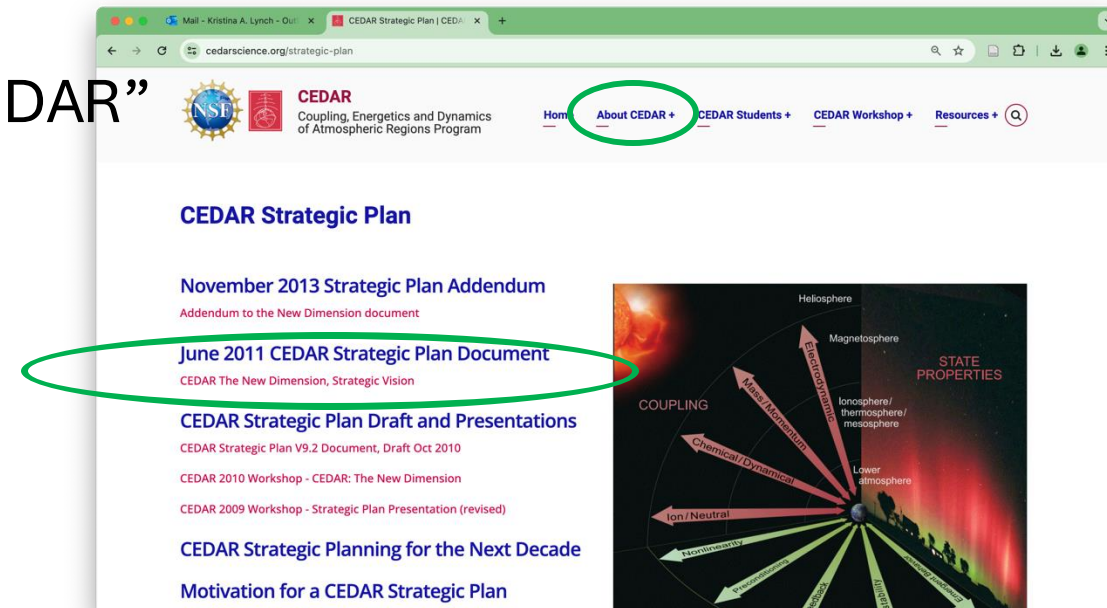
DAR”

Mail - Kristina A. Lynch - Out
CEDAR Strategic Plan | CEDA
+
cedarscience.org/strategic-plan

CEDAR
Coupling, Energetics and Dynamics of Atmospheric Regions Program

Hom
About CEDAR +
CEDAR Students +
CEDAR Workshop +
Resources +

CEDAR Strategic Plan

November 2013 Strategic Plan Addendum
Addendum to the New Dimension document

June 2011 CEDAR Strategic Plan Document
CEDAR The New Dimension, Strategic Vision

CEDAR Strategic Plan Draft and Presentations
CEDAR Strategic Plan V9.2 Document, Draft Oct 2010

CEDAR 2010 Workshop - CEDAR: The New Dimension

CEDAR 2009 Workshop - Strategic Plan Presentation (revised)

CEDAR Strategic Planning for the Next Decade

Motivation for a CEDAR Strategic Plan

Heliosphere
Magnetosphere
Electrodynamic
Mass/Momentum
STATE PROPERTIES
COUPLING
Ionosphere/ thermosphere/ mesosphere
Chemical/Dynamical
Lower atmosphere
Ion/Neutral
Nonlinearity
Preconditioning
Feedback
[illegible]
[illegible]